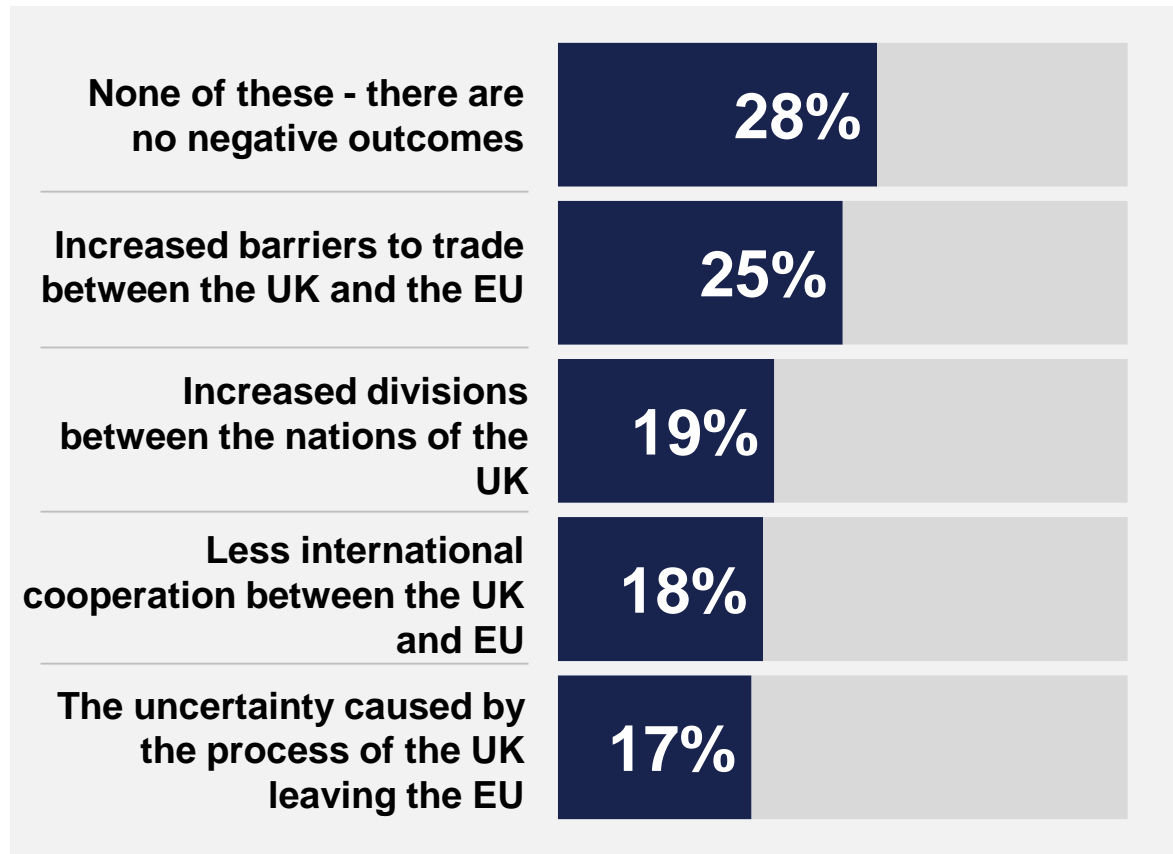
None of these - there are no negative outcomes
28%

Increased barriers to trade between the UK and the EU
25%

Increased divisions between the nations of the UK
19%

Less international cooperation between the UK and EU
18%

The uncertainty caused by the process of the UK leaving the EU
17%